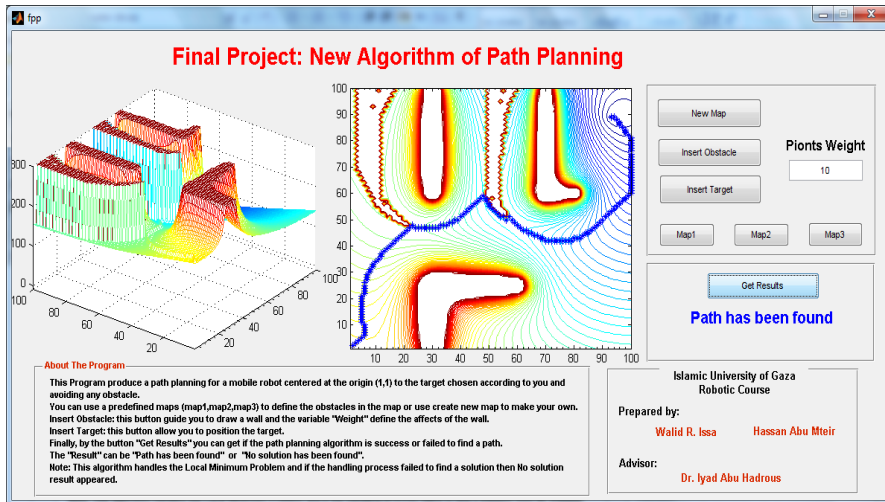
fpp

Final Project: New Algorithm of Path Planning

300
200
100
0
80
60
40
20
20
40
60
80

100
90
80
70
60
50
40
30
20
10
10 20 30 40 50 60 70 80 90 100

New Map

Insert Obstacle

Insert Target

Pionts Weight

10

Map1 Map2 Map3

Get Results

Path has been found

About The Program

This Program produce a path planning for a mobile robot centered at the origin (1,1) to the target chosen according to you and avoiding any obstacle.
You can use a predefined maps (map1,map2,map3) to define the obstacles in the map or use create new map to make your own.
Insert Obstacle: this button guide you to draw a wall and the variable "Weight" define the affects of the wall.
Insert Target: this button allow you to position the target.
Finally, by the button "Get Results" you can get if the path planning algorithm is success or failed to find a path.
The "Result" can be "Path has been found" or "No solution has been found".
Note: This algorithm handles the Local Minimum Problem and if the handling process failed to find a solution then No solution result appeared.

Islamic University of Gaza
Robotic Course

Prepared by:

Walid R. Issa Hassan Abu Mteir

Advisor:

Dr. Iyad Abu Hadrous